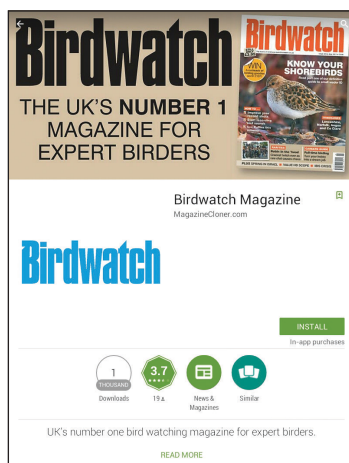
Birdwatch

THE UK'S **NUMBER 1** MAGAZINE FOR EXPERT BIRDERS

Birdwatch

KNOW YOUR SHOREBIRDS

Birdwatch Magazine

MagazineCloner.com

Birdwatch

INSTALL

In-app purchases

1 THOUSAND

Downloads

3.7

19 ±

News & Magazines

Similar

UK's number one bird watching magazine for expert birders.

READ MORE